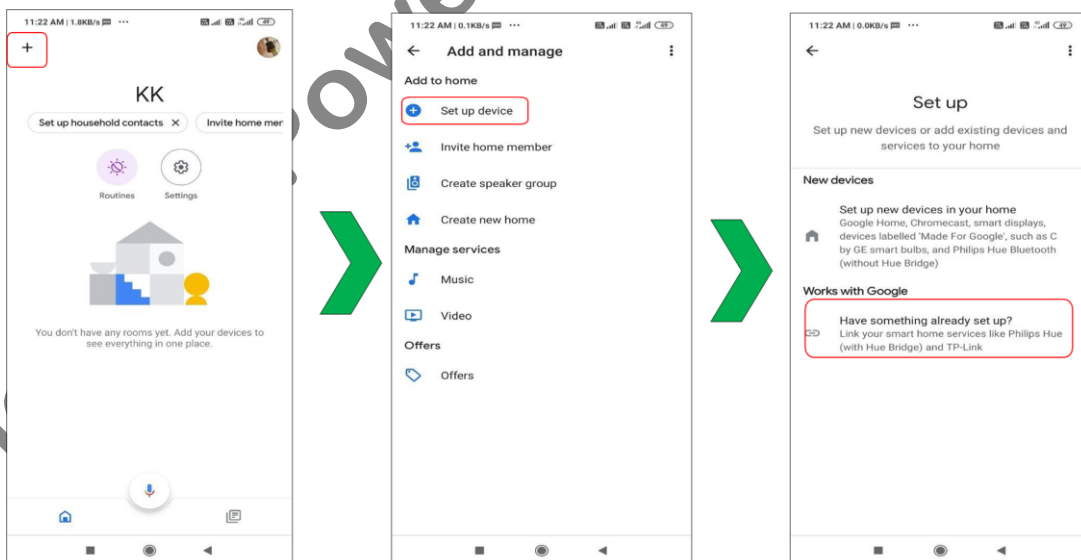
11:22 AM | 1.8KB/s
+
KK
Set up household contacts ✕
Invite home mer
Routines
Settings
You don't have any rooms yet. Add your devices to see everything in one place.

11:22 AM | 0.1KB/s
Add and manage
Add to home
Set up device
Invite home member
Create speaker group
Create new home
Manage services
Music
Video
Offers
Offers

11:22 AM | 0.0KB/s
Set up
Set up new devices or add existing devices and services to your home
New devices
Set up new devices in your home
Google Home, Chromecast, smart displays, devices labelled 'Made For Google', such as C by GE smart bulbs, and Philips Hue Bluetooth (without Hue Bridge)
Works with Google
Have something already set up?
Link your smart home services like Philips Hue (with Hue Bridge) and TP-Link